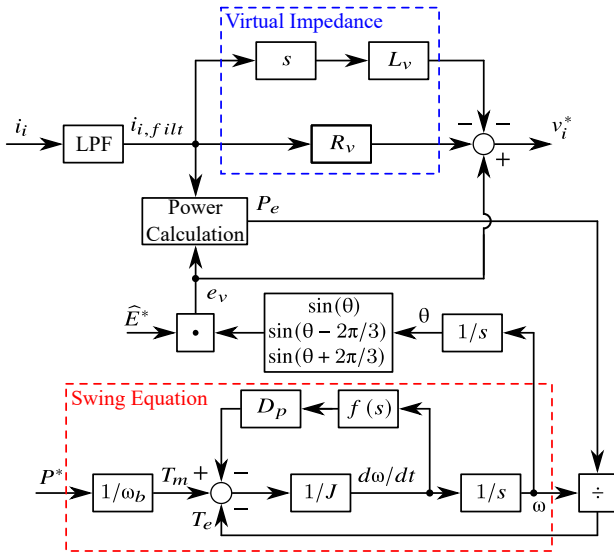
Virtual Impedance

$s$

$L_v$

$i_i$

LPF

$i_{i,filt}$

$R_v$

$-$ $-$

$v_i^*$

$+$

Power Calculation

$P_e$

$e_v$

$\widehat{E}^*$

$\bullet$

$\sin(\theta)$
$\sin(\theta - 2\pi/3)$
$\sin(\theta + 2\pi/3)$

$\theta$

$1/s$

Swing Equation

$D_p$

$f(s)$

$P^*$

$1/\omega_b$

$T_m$ $+$

$-$

$1/J$

$d\omega/dt$

$1/s$

$\div$

$T_e$ $-$

$\omega$